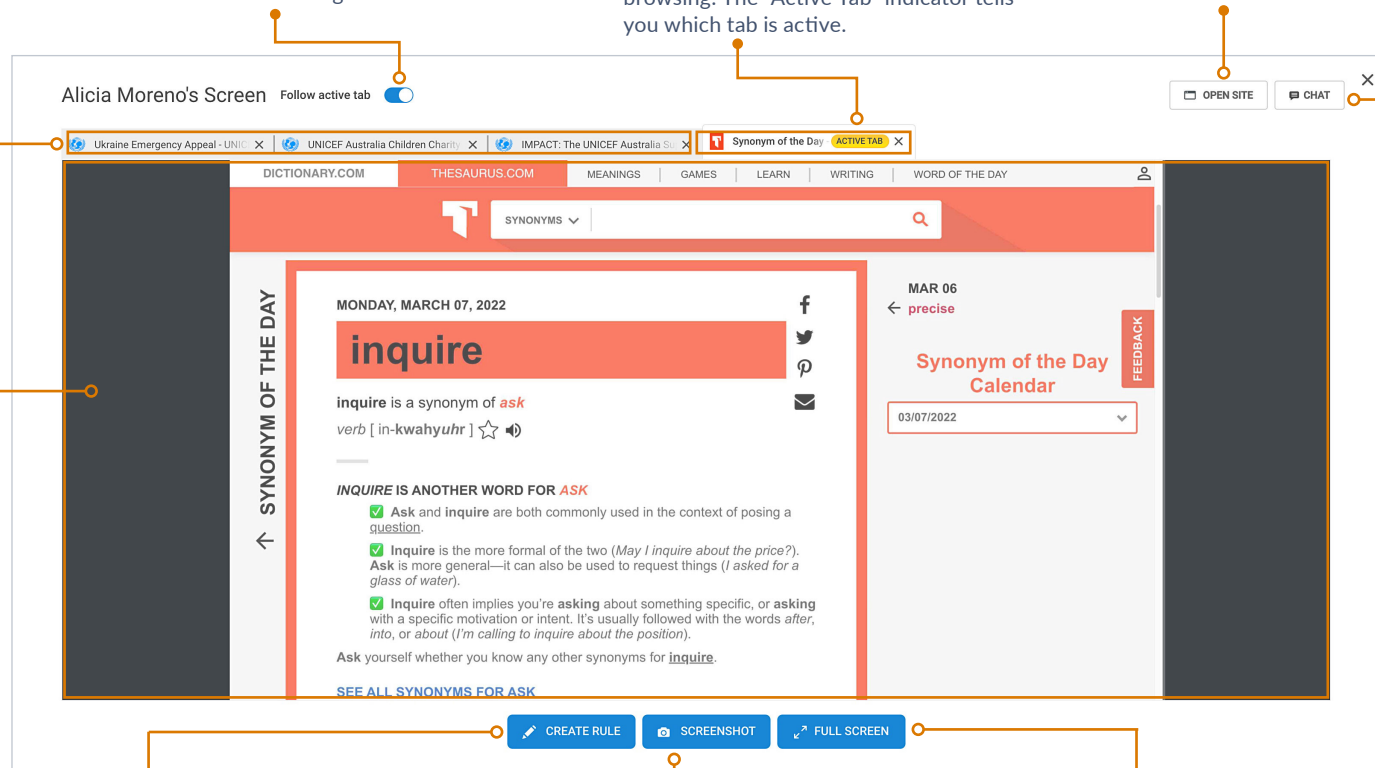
browsing. The "Active Tab" indicator tells you which tab is active.

Alicia Moreno's Screen Follow active tab

OPEN SITE CHAT

Ukraine Emergency Appeal - UNIC
UNICEF Australia Children Charity
IMPACT: The UNICEF Australia Su
Synonym of the Day ACTIVE TAB

DICTIONARY.COM THESAURUS.COM MEANINGS GAMES LEARN WRITING WORD OF THE DAY

SYNONYMS

SYNONYM OF THE DAY

MONDAY, MARCH 07, 2022

inquire

inquire is a synonym of ask

verb [ in-kwahyuhr ]

INQUIRE IS ANOTHER WORD FOR ASK

Ask and inquire are both commonly used in the context of posing a question.

Inquire is the more formal of the two (May I inquire about the price?). Ask is more general—it can also be used to request things (I asked for a glass of water).

Inquire often implies you're asking about something specific, or asking with a specific motivation or intent. It's usually followed with the words after, into, or about (I'm calling to inquire about the position).

Ask yourself whether you know any other synonyms for inquire.

SEE ALL SYNONYMS FOR ASK

MAR 06
precise

FEEDBACK

Synonym of the Day Calendar

03/07/2022

CREATE RULE SCREENSHOT FULL SCREEN